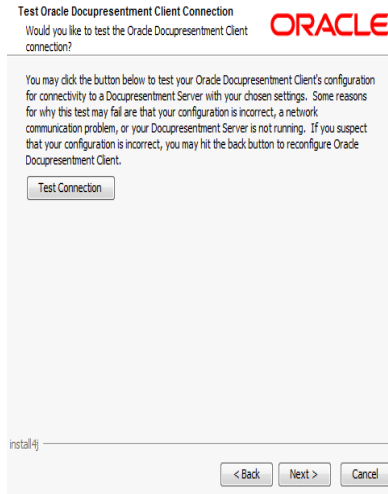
Test Oracle Docupresentment Client Connection

Would you like to test the Oracle Docupresentment Client connection?

ORACLE

You may click the button below to test your Oracle Docupresentment Client's configuration for connectivity to a Docupresentment Server with your chosen settings. Some reasons for why this test may fail are that your configuration is incorrect, a network communication problem, or your Docupresentment Server is not running. If you suspect that your configuration is incorrect, you may hit the back button to reconfigure Oracle Docupresentment Client.

Test Connection

install4j

< Back

Next >

Cancel